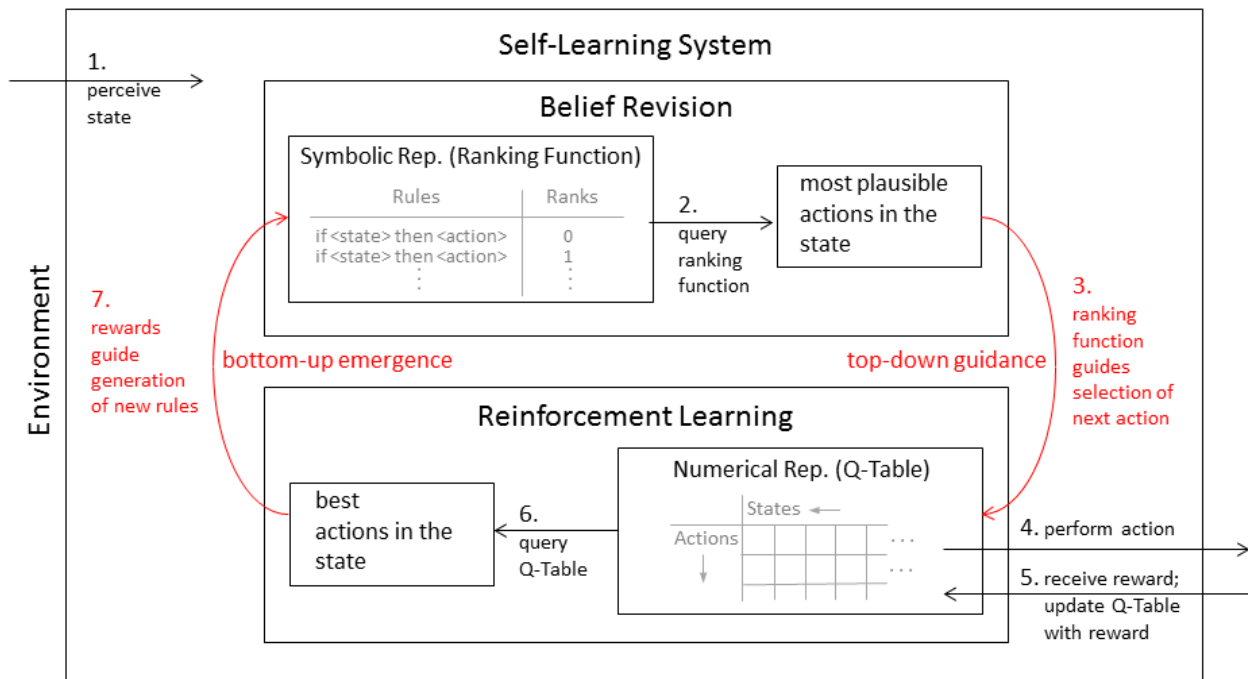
Self-Learning System

1. perceive state

Belief Revision

Symbolic Rep. (Ranking Function)

| Rules | Ranks |
|---|---|
| if <state> then <action> | 0 |
| if <state> then <action> | 1 |
| ⋮ | ⋮ |

2. query ranking function

most plausible actions in the state

Environment

7. rewards guide generation of new rules

bottom-up emergence

top-down guidance

3. ranking function guides selection of next action

Reinforcement Learning

Numerical Rep. (Q-Table)

States

Actions

best actions in the state

6. query Q-Table

4. perform action

5. receive reward; update Q-Table with reward